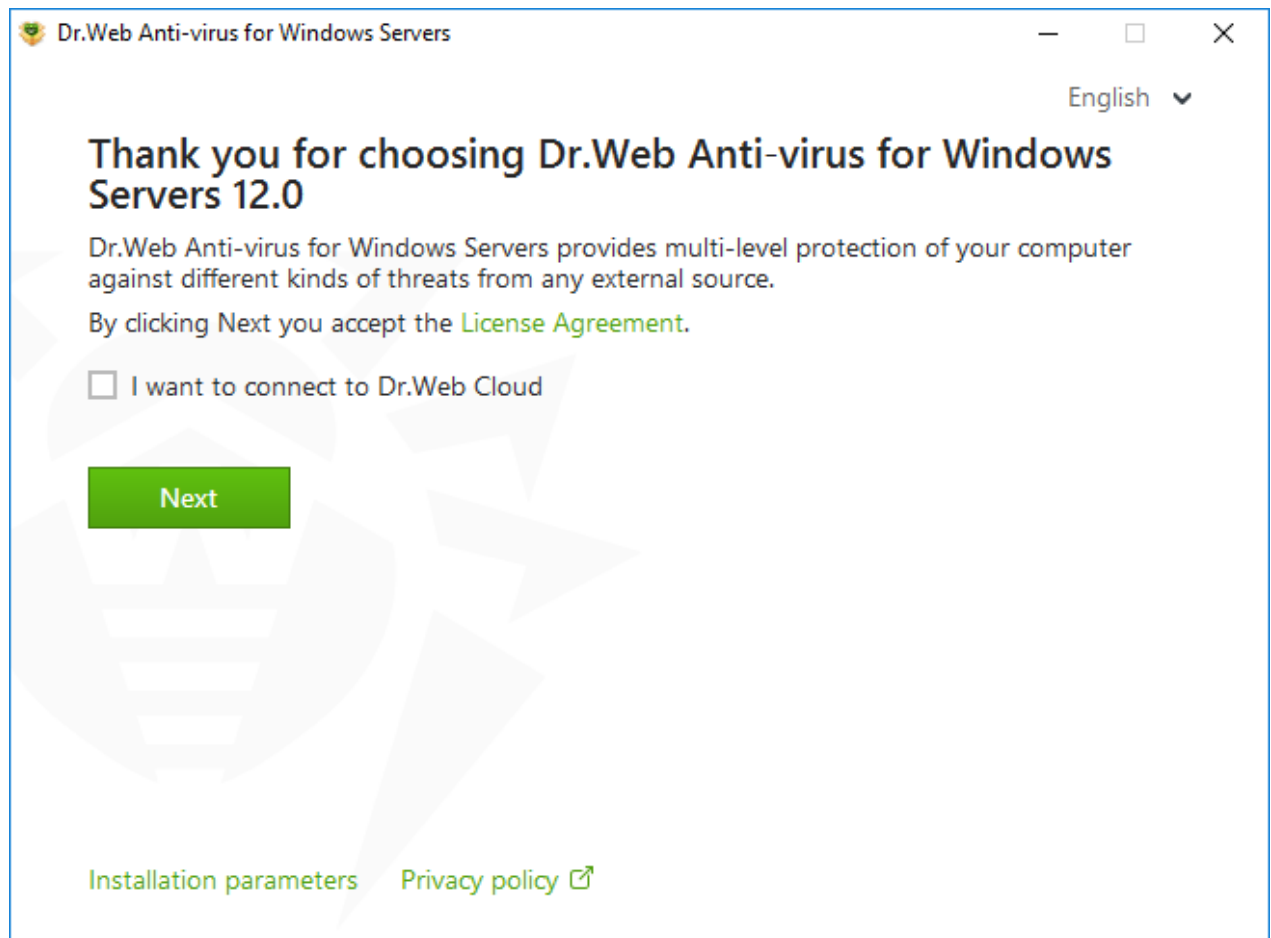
Dr.Web Anti-virus for Windows Servers

English

Thank you for choosing Dr.Web Anti-virus for Windows Servers 12.0

Dr.Web Anti-virus for Windows Servers provides multi-level protection of your computer against different kinds of threats from any external source.

By clicking Next you accept the License Agreement.

I want to connect to Dr.Web Cloud

Next

Installation parameters Privacy policy